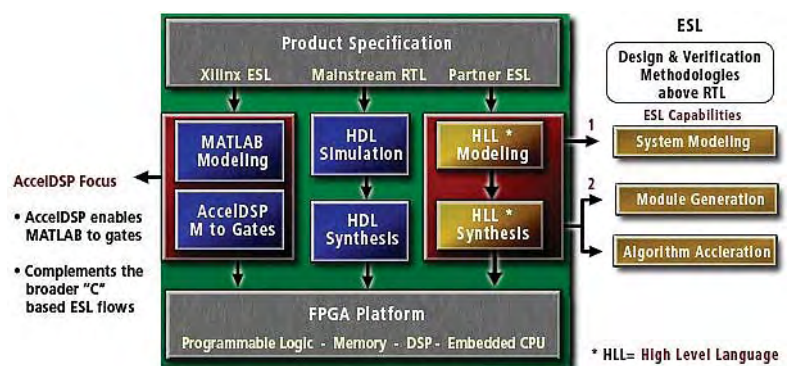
Product Specification

Xilinx ESL

Mainstream RTL

Partner ESL

MATLAB Modeling

AccelDSP M to Gates

HDL Simulation

HDL Synthesis

HLL * Modeling

HLL * Synthesis

FPGA Platform

Programmable Logic - Memory - DSP - Embedded CPU

ESL

Design & Verification Methodologies above RTL

ESL Capabilities

1

System Modeling

2

Module Generation

Algorithm Accleration

AccelDSP Focus

• AccelDSP enables MATLAB to gates

• Complements the broader "C" based ESL flows

* HLL= High Level Language